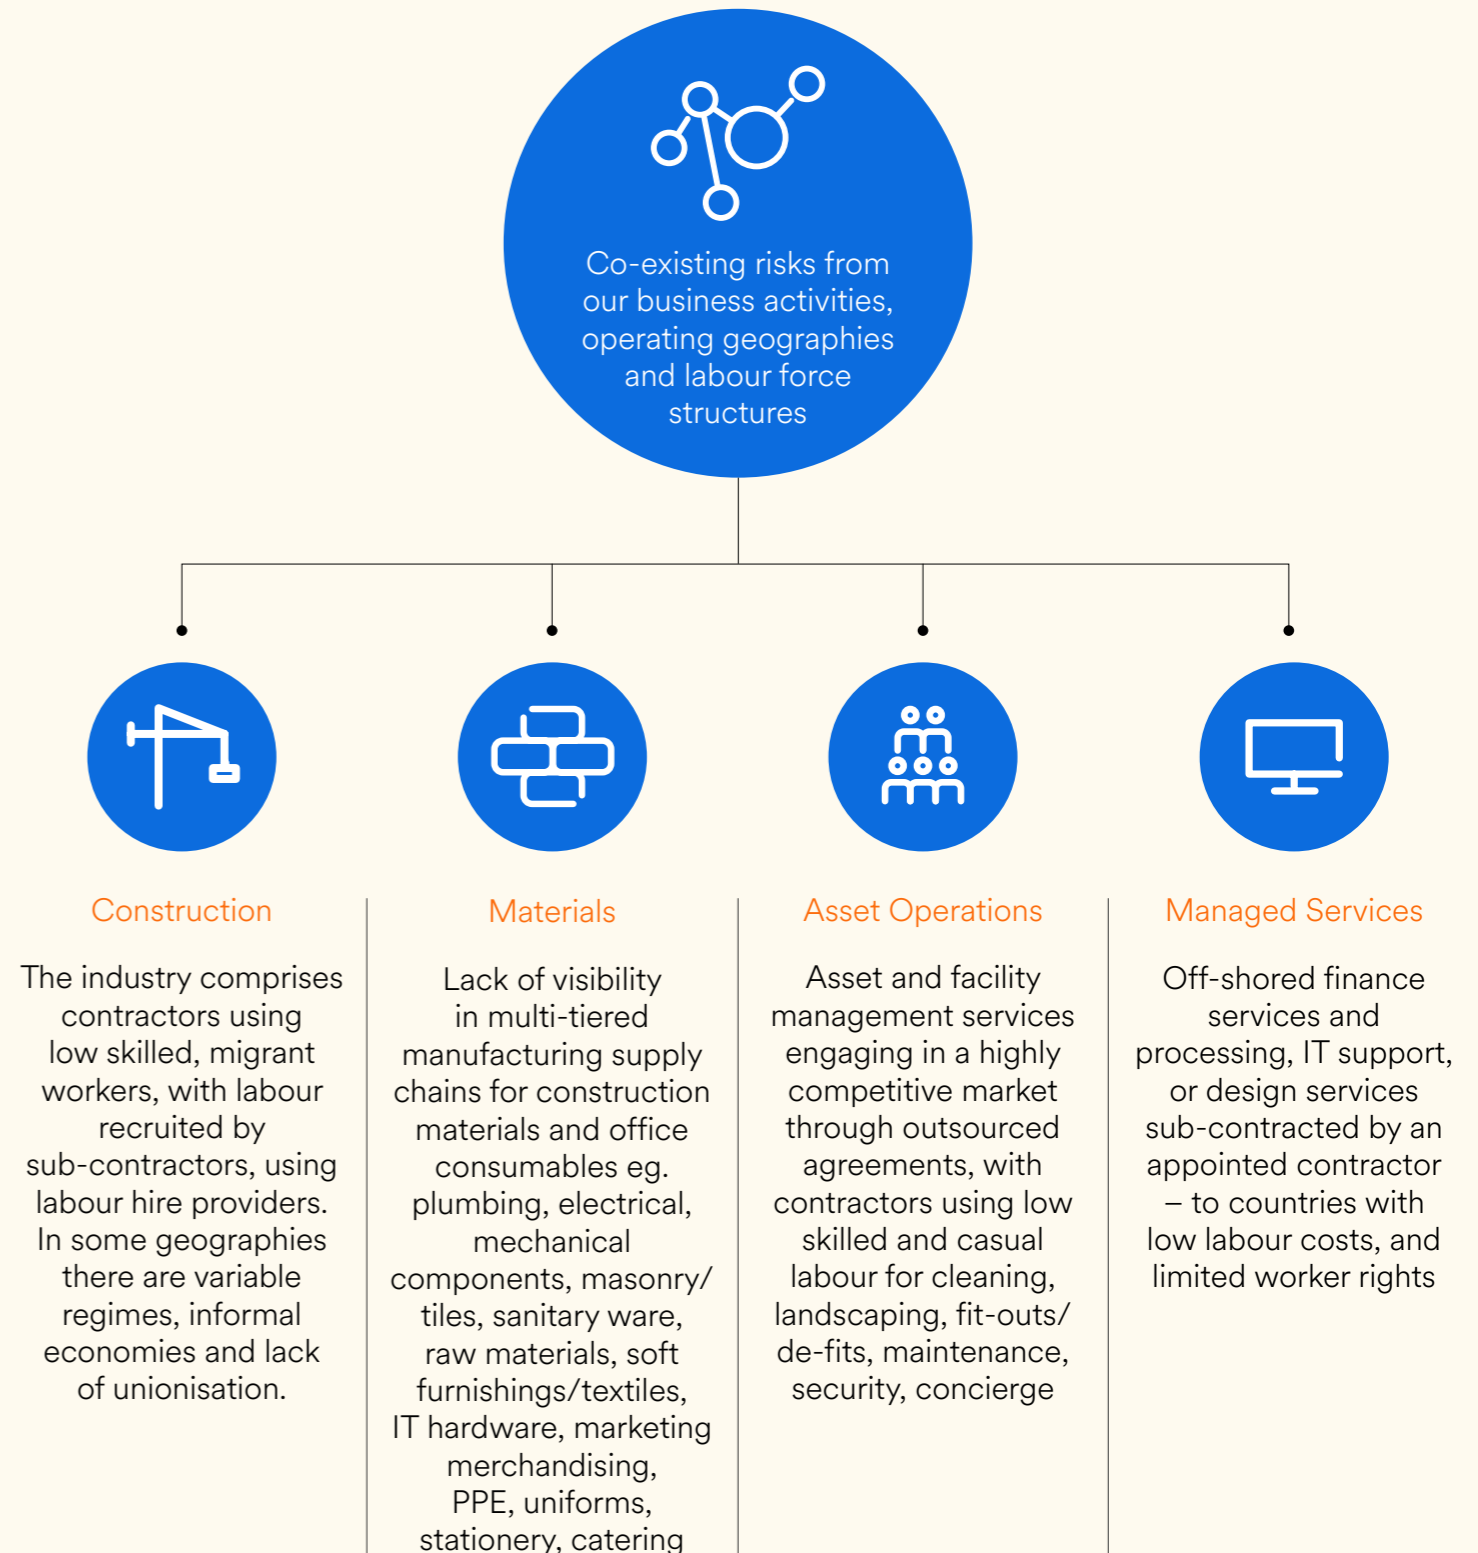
Co-existing risks from our business activities, operating geographies and labour force structures

Construction

The industry comprises contractors using low skilled, migrant workers, with labour recruited by sub-contractors, using labour hire providers. In some geographies there are variable regimes, informal economies and lack of unionisation.

Materials

Lack of visibility in multi-tiered manufacturing supply chains for construction materials and office consumables eg. plumbing, electrical, mechanical components, masonry/ tiles, sanitary ware, raw materials, soft furnishings/textiles, IT hardware, marketing merchandising, PPE, uniforms, stationery, catering

Asset Operations

Asset and facility management services engaging in a highly competitive market through outsourced agreements, with contractors using low skilled and casual labour for cleaning, landscaping, fit-outs/ de-fits, maintenance, security, concierge

Managed Services

Off-shored finance services and processing, IT support, or design services sub-contracted by an appointed contractor – to countries with low labour costs, and limited worker rights